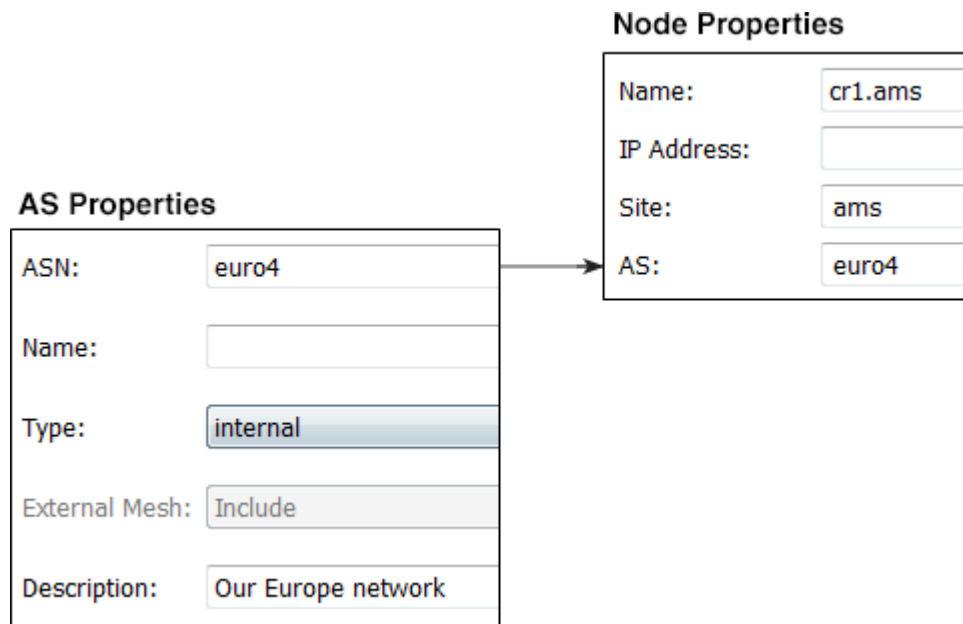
Node Properties

| Name: | cr1.ams |
|---|---|
| IP Address: | |
| Site: | ams |
| AS: | euro4 |

AS Properties

| ASN: | euro4 |
|---|---|
| Name: | |
| Type: | internal |
| External Mesh: | Include |
| Description: | Our Europe network |